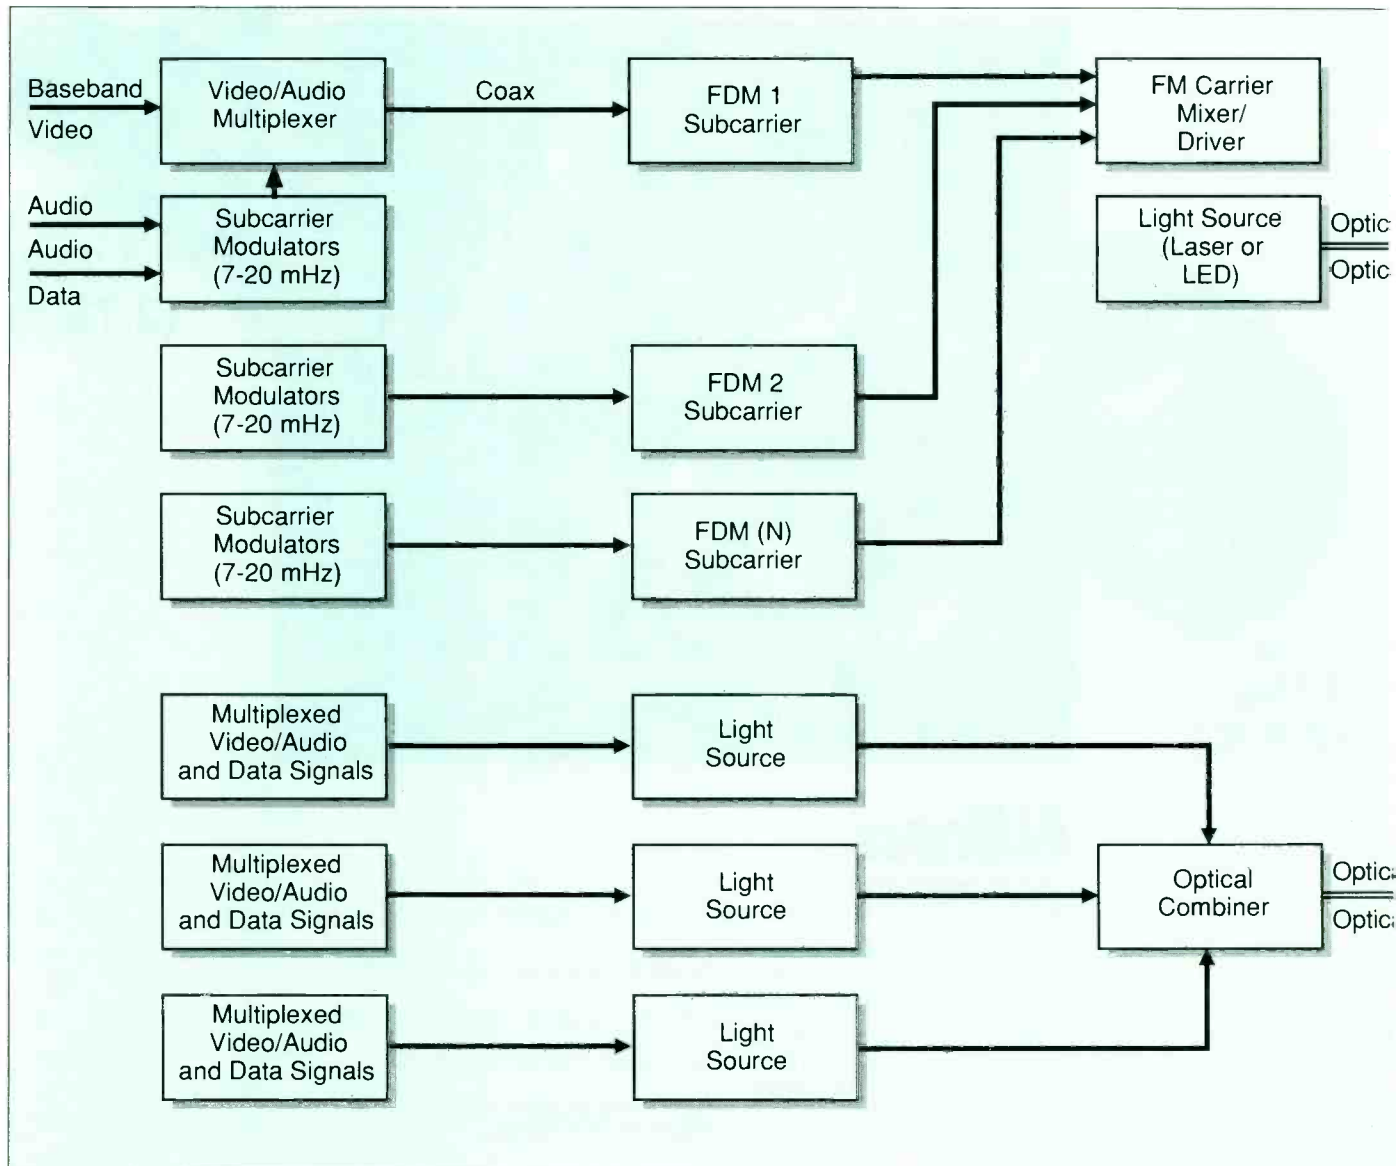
Baseband Video

Video/Audio Multiplexer

Coax

FDM 1 Subcarrier

FM Carrier Mixer/ Driver

Audio

Audio

Data

Subcarrier Modulators (7-20 mHz)

Light Source (Laser or LED)

Optic

Optic

Subcarrier Modulators (7-20 mHz)

FDM 2 Subcarrier

Subcarrier Modulators (7-20 mHz)

FDM (N) Subcarrier

Multiplexed Video/Audio and Data Signals

Light Source

Multiplexed Video/Audio and Data Signals

Light Source

Optical Combiner

Optic

Optic

Multiplexed Video/Audio and Data Signals

Light Source